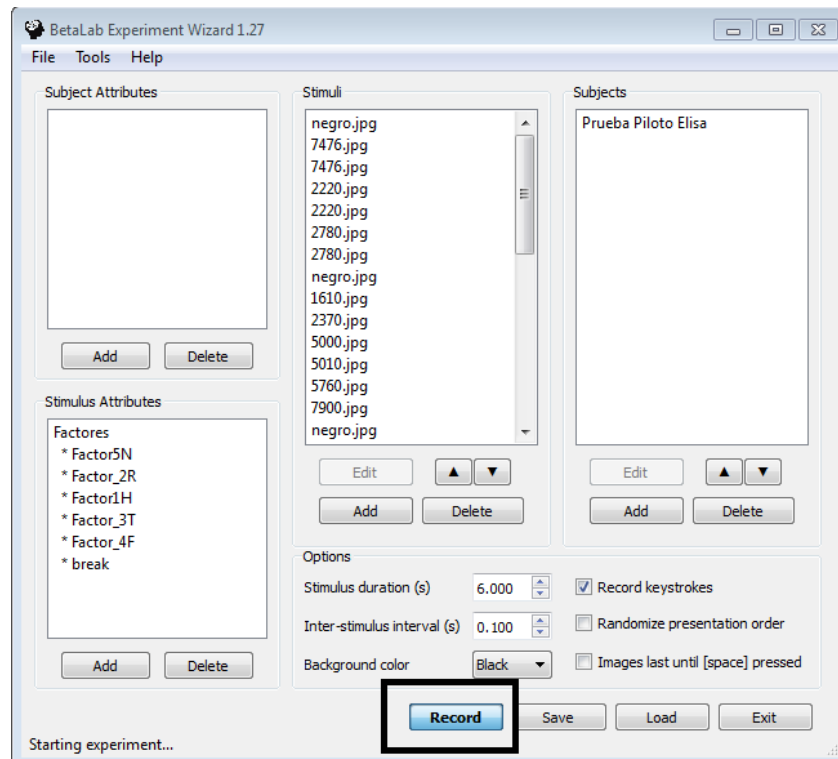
BetaLab Experiment Wizard 1.27

File Tools Help

Subject Attributes

Add Delete

Stimulus Attributes

Factores
* Factor5N
* Factor_2R
* Factor1H
* Factor_3T
* Factor_4F
* break

Add Delete

Stimuli

negro.jpg
7476.jpg
7476.jpg
2220.jpg
2220.jpg
2780.jpg
2780.jpg
negro.jpg
1610.jpg
2370.jpg
5000.jpg
5010.jpg
5760.jpg
7900.jpg
negro.jpg

Edit ▲ ▼

Add Delete

Subjects

Prueba Piloto Elisa

Edit ▲ ▼

Add Delete

Options

Stimulus duration (s) 6.000

Inter-stimulus interval (s) 0.100

Background color Black

Record keystrokes

Randomize presentation order

Images last until [space] pressed

Record Save Load Exit

Starting experiment...